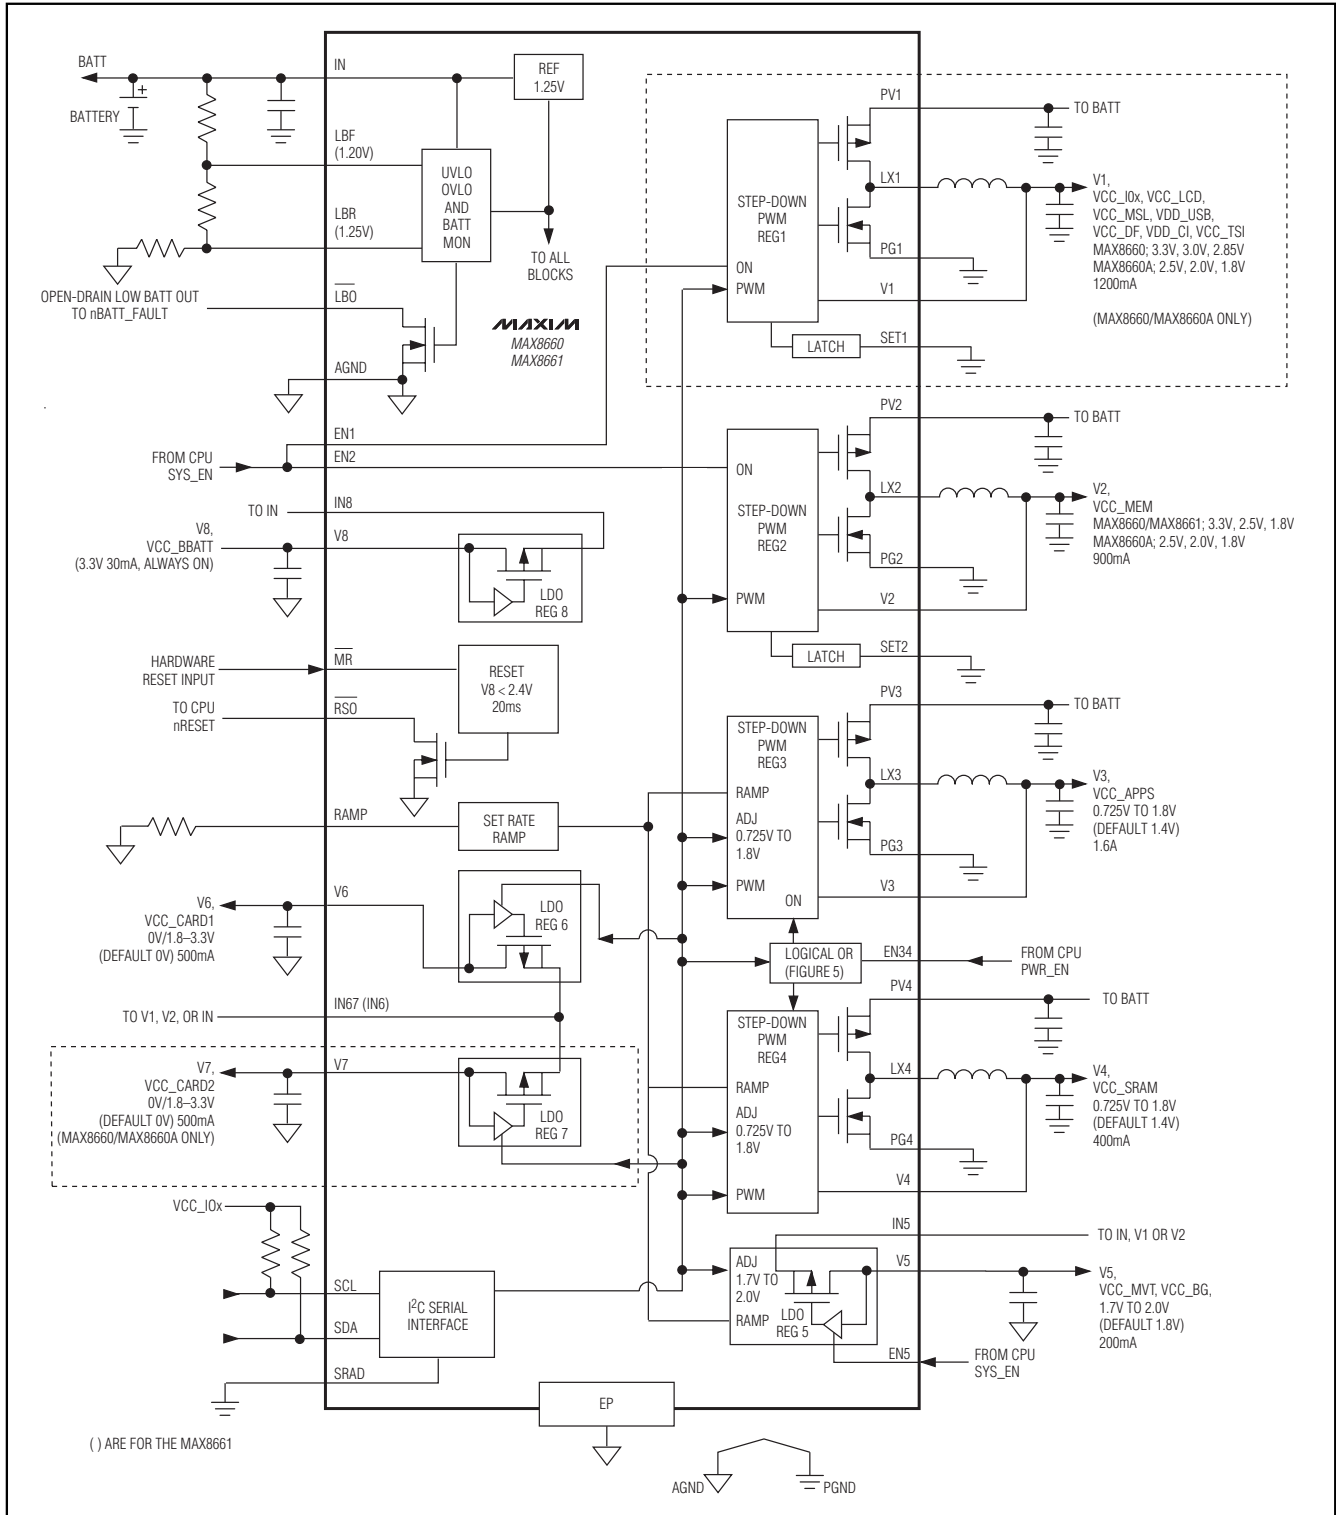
BATT
BATTERY
IN
REF
1.25V
LBF
(1.20V)
UVLO
OVLO
AND
BATT
MON
LBR
(1.25V)
TO ALL
BLOCKS
OPEN-DRAIN LOW BATT OUT
TO nBATT_FAULT
$\overline{LBO}$
MAXIM
MAX8660
MAX8661
AGND
PV1
TO BATT
STEP-DOWN
PWM
REG1
LX1
V1,
VCC_IOx, VCC_LCD,
VCC_MSL, VDD_USB,
VCC_DF, VDD_CI, VCC_TSI
MAX8660; 3.3V, 3.0V, 2.85V
MAX8660A; 2.5V, 2.0V, 1.8V
1200mA
PG1
ON
PWM
V1
(MAX8660/MAX8660A ONLY)
LATCH
SET1
EN1
FROM CPU
SYS_EN
EN2
PV2
TO BATT
ON
LX2
STEP-DOWN
PWM
REG2
V2,
VCC_MEM
MAX8660/MAX8661; 3.3V, 2.5V, 1.8V
MAX8660A; 2.5V, 2.0V, 1.8V
900mA
TO IN
IN8
V8,
VCC_BBATT
(3.3V 30mA, ALWAYS ON)
V8
LDO
REG 8
PG2
PWM
V2
LATCH
SET2
HARDWARE
RESET INPUT
$\overline{MR}$
RESET
V8 < 2.4V
20ms
TO CPU
nRESET
$\overline{RSO}$
PV3
TO BATT
STEP-DOWN
PWM
REG3
LX3
V3,
VCC_APPS
0.725V TO 1.8V
(DEFAULT 1.4V)
1.6A
RAMP
RAMP
SET RATE
RAMP
ADJ
0.725V TO
1.8V
PG3
PWM
V3
ON
V6,
VCC_CARD1
0V/1.8–3.3V
(DEFAULT 0V) 500mA
V6
LDO
REG 6
LOGICAL OR
(FIGURE 5)
EN34
FROM CPU
PWR_EN
TO V1, V2, OR IN
IN67 (IN6)
PV4
TO BATT
STEP-DOWN
PWM
REG4
V7,
VCC_CARD2
0V/1.8–3.3V
(DEFAULT 0V) 500mA
(MAX8660/MAX8660A ONLY)
V7
LDO
REG 7
RAMP
LX4
V4,
VCC_SRAM
0.725V TO 1.8V
(DEFAULT 1.4V)
400mA
ADJ
0.725V TO
1.8V
PG4
PWM
V4
VCC_IOx
IN5
TO IN, V1 OR V2
ADJ
1.7V TO
2.0V
V5
V5,
VCC_MVT, VCC_BG,
1.7V TO 2.0V
(DEFAULT 1.8V)
200mA
SCL
I$^2$C SERIAL
INTERFACE
SDA
RAMP
LDO
REG 5
EN5
FROM CPU
SYS_EN
SRAD
EP
( ) ARE FOR THE MAX8661
AGND
PGND